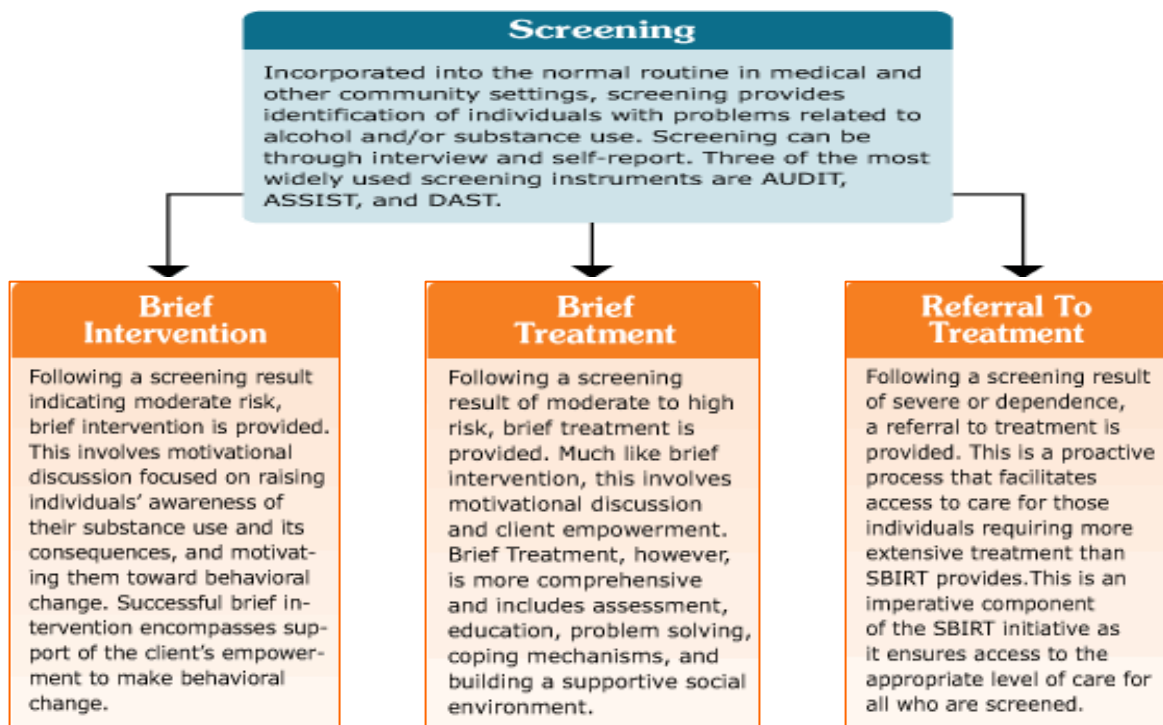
Screening

Incorporated into the normal routine in medical and other community settings, screening provides identification of individuals with problems related to alcohol and/or substance use. Screening can be through interview and self-report. Three of the most widely used screening instruments are AUDIT, ASSIST, and DAST.

Brief Intervention

Following a screening result indicating moderate risk, brief intervention is provided. This involves motivational discussion focused on raising individuals' awareness of their substance use and its consequences, and motivating them toward behavioral change. Successful brief intervention encompasses support of the client's empowerment to make behavioral change.

Brief Treatment

Following a screening result of moderate to high risk, brief treatment is provided. Much like brief intervention, this involves motivational discussion and client empowerment. Brief Treatment, however, is more comprehensive and includes assessment, education, problem solving, coping mechanisms, and building a supportive social environment.

Referral To Treatment

Following a screening result of severe or dependence, a referral to treatment is provided. This is a proactive process that facilitates access to care for those individuals requiring more extensive treatment than SBIRT provides.This is an imperative component of the SBIRT initiative as it ensures access to the appropriate level of care for all who are screened.